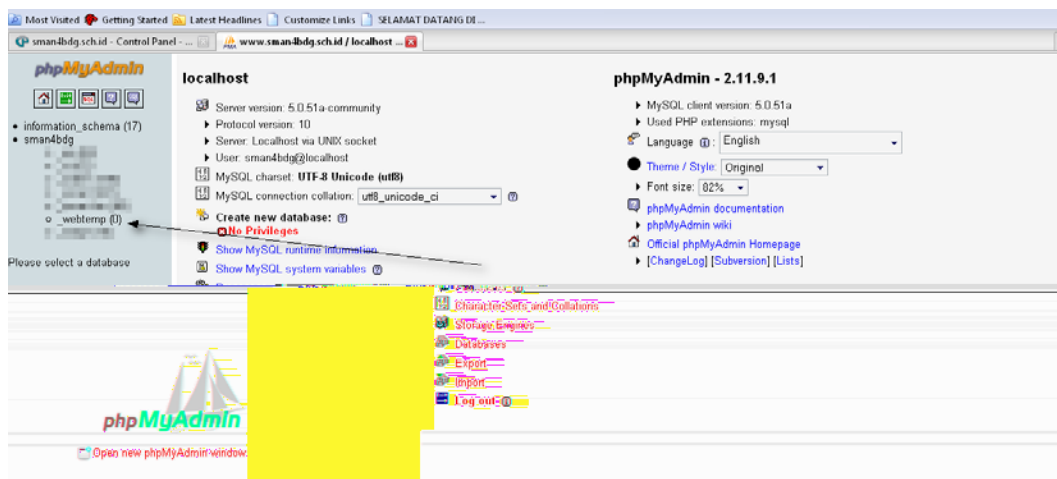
Most Visited | Getting Started | Latest Headlines | Customize Links | SELAMAT DATANG DI...

sman4bdg.sch.id - Control Panel - ... | www.sman4bdg.sch.id / localhost ...

phpMyAdmin

• information_schema (17)
• sman4bdg

o _webtemp (0)

Please select a database

localhost

Server version: 5.0.51a-community
Protocol version: 10
Server: Localhost via UNIX socket
User: sman4bdg@localhost
MySQL charset: UTF-8 Unicode (utf8)
MySQL connection collation: utf8_unicode_ci

Create new database:
No Privileges

Show MySQL runtime information
Show MySQL system variables

phpMyAdmin - 2.11.9.1

MySQL client version: 5.0.51a
Used PHP extensions: mysql
Language: English
Theme / Style: Original
Font size: 82%
phpMyAdmin documentation
phpMyAdmin wiki
Official phpMyAdmin Homepage
[ChangeLog] [Subversion] [Lists]

Character Sets and Collations
Storage Engines
Databases
Export
Import
Log out

phpMyAdmin

Open new phpMyAdmin window